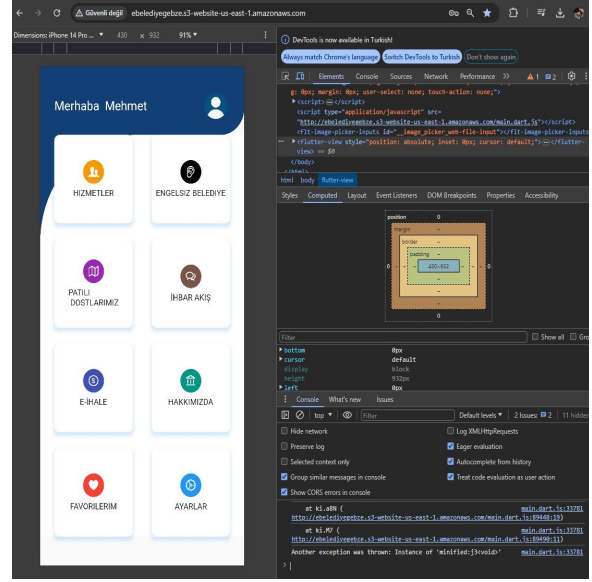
Güvenli değil ebelediyegebze.s3-website-us-east-1.amazonaws.com

Dimensions: iPhone 14 Pro ... 430 x 932 91%

Merhaba Mehmet

HIZMETLER

ENGELSIZ BELEDIYE

PATILI DOSTLARIMIZ

İHBAR AKIŞ

E-İHALE

HAKKIMIZDA

FAVORILERIM

AYARLAR

DevTools is now available in Turkish!

Always match Chrome's language

Switch DevTools to Turkish

Don't show again

Elements Console Sources Network Performance

g: 0px; margin: 0px; user-select: none; touch-action: none;">

<script> </script>

<script type="application/javascript" src="http://ebelediyegebze.s3-website-us-east-1.amazonaws.com/main.dart.js"></script>

<flt-image-picker-inputs id="__image_picker_web-file-input"></flt-image-picker-inputs>

<flutter-view style="position: absolute; inset: 0px; cursor: default;"> </flutter-view> == $0

</body>

</html>

html body flutter-view

Styles Computed Layout Event Listeners DOM Breakpoints Properties Accessibility

position 0

margin -

border -

padding -

430×932

Filter

Show all

bottom 0px

cursor default

display block

height 932px

left 0px

Console What's new Issues

top

Filter

Default levels

2 Issues: 2

11 hidden

Hide network

Log XMLHttpRequests

Preserve log

Eager evaluation

Selected context only

Autocomplete from history

Group similar messages in console

Treat code evaluation as user action

Show CORS errors in console

at ki.a8N ( main.dart.js:33781

http://ebelediyegebze.s3-website-us-east-1.amazonaws.com/main.dart.js:89448:19)

at ki.M7 ( main.dart.js:33781

http://ebelediyegebze.s3-website-us-east-1.amazonaws.com/main.dart.js:89490:11)

Another exception was thrown: Instance of 'minified:j3<void>' main.dart.js:33781